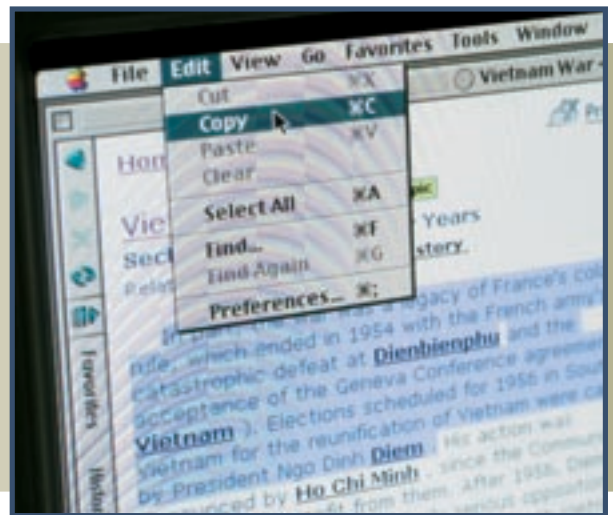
File Edit View Go Favorites Tools Window

Vietnam War -

Cut ⌘X
Copy ⌘C
Paste ⌘V
Clear
Select All ⌘A
Find... ⌘F
Find Again ⌘G
Preferences... ⌘;

Hom

Vie Years
Sect story
Relat

Favorites

In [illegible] legacy of France's colo rule, which ended in 1954 with the French arm catastrophic defeat at Dienbienphu and the acceptance of the Geneva Conference agreem Vietnam ). Elections scheduled for 1956 in Sou Vietnam for the reunification of Vietnam were ca by President Ngo Dinh Diem . His action was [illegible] by Ho Chi Minh , since the Commun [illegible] from them. After 1956, Die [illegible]